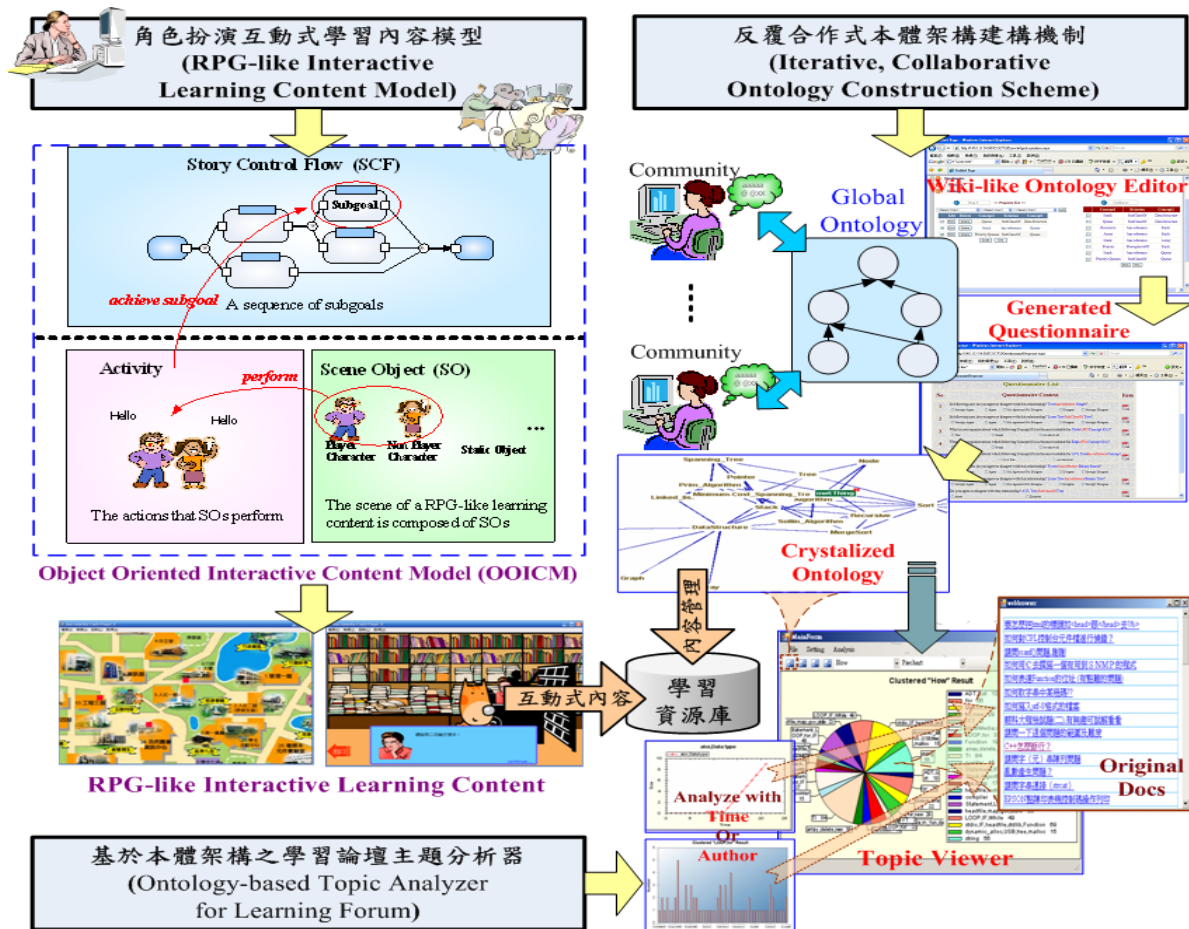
角色扮演互動式學習內容模型
(RPG-like Interactive Learning Content Model)

反覆合作式本體架構建構機制
(Iterative, Collaborative Ontology Construction Scheme)

Story Control Flow (SCF)

Subgoal

achieve subgoal

A sequence of subgoals

Activity

perform

Hello

Hello

The actions that SOs perform

Scene Object (SO)

Player Character

Non Player Character

Static Object

...

The scene of a RPG-like learning content is composed of SOs

Object Oriented Interactive Content Model (OOICM)

Community

Community

Global Ontology

Wiki-like Ontology Editor

Generated Questionnaire

Spanning_Tree

Tree

Node

Pointer

Prim_Algorithm

Minimum_Cost_Spanning_Tree

Linked_list

Stack

Sollin_Algorithm

Recursive

Sort

DataStructure

MergeSort

Graph

Crystalized Ontology

內容管理

互動式內容

學習資源庫

RPG-like Interactive Learning Content

Clustered "How" Result

Topic Viewer

Analyze with Time Or Author

Original Docs

webviewer

基於本體架構之學習論壇主題分析器
(Ontology-based Topic Analyzer for Learning Forum)